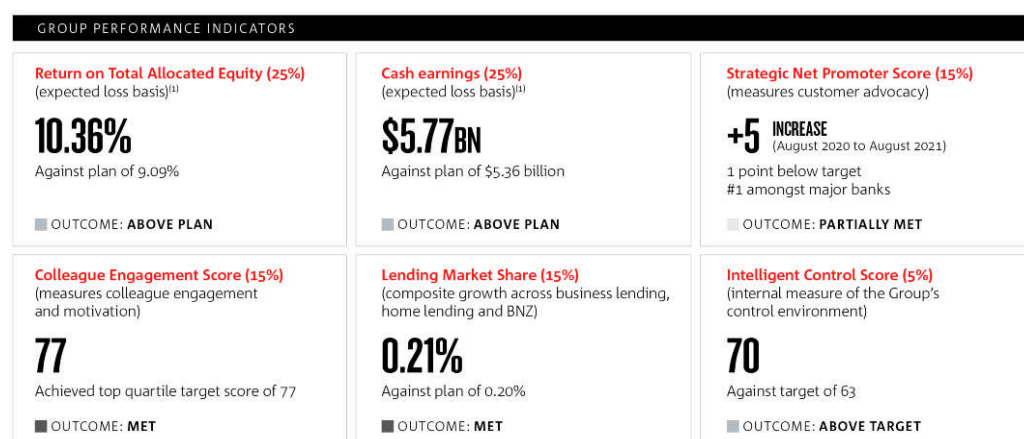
GROUP PERFORMANCE INDICATORS

Return on Total Allocated Equity (25%)
(expected loss basis)$^{(1)}$

10.36%

Against plan of 9.09%

OUTCOME: ABOVE PLAN

Cash earnings (25%)
(expected loss basis)$^{(1)}$

$5.77BN

Against plan of $5.36 billion

OUTCOME: ABOVE PLAN

Strategic Net Promoter Score (15%)
(measures customer advocacy)

+5 INCREASE
(August 2020 to August 2021)

1 point below target
#1 amongst major banks

OUTCOME: PARTIALLY MET

Colleague Engagement Score (15%)
(measures colleague engagement and motivation)

77

Achieved top quartile target score of 77

OUTCOME: MET

Lending Market Share (15%)
(composite growth across business lending, home lending and BNZ)

0.21%

Against plan of 0.20%

OUTCOME: MET

Intelligent Control Score (5%)
(internal measure of the Group's control environment)

70

Against target of 63

OUTCOME: ABOVE TARGET